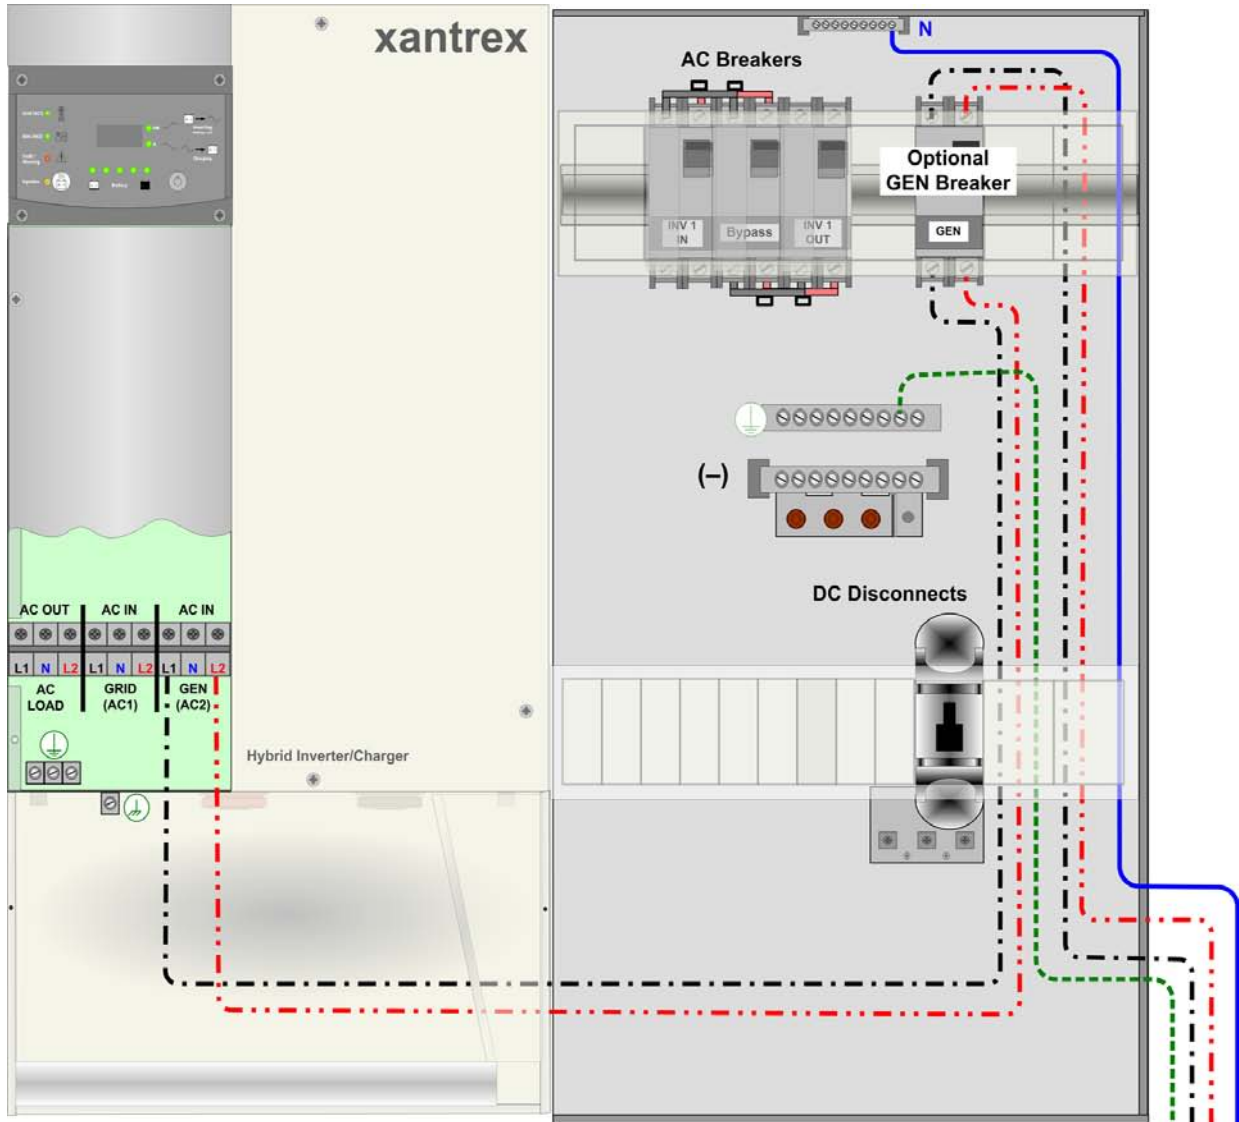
xantrex

N

AC Breakers

Optional GEN Breaker

INV 1 IN

Bypass

INV 1 OUT

GEN

(–)

DC Disconnects

AC OUT

AC IN

AC IN

L1 N L2 L1 N L2 L1 N L2

AC LOAD

GRID (AC1)

GEN (AC2)

Hybrid Inverter/Charger